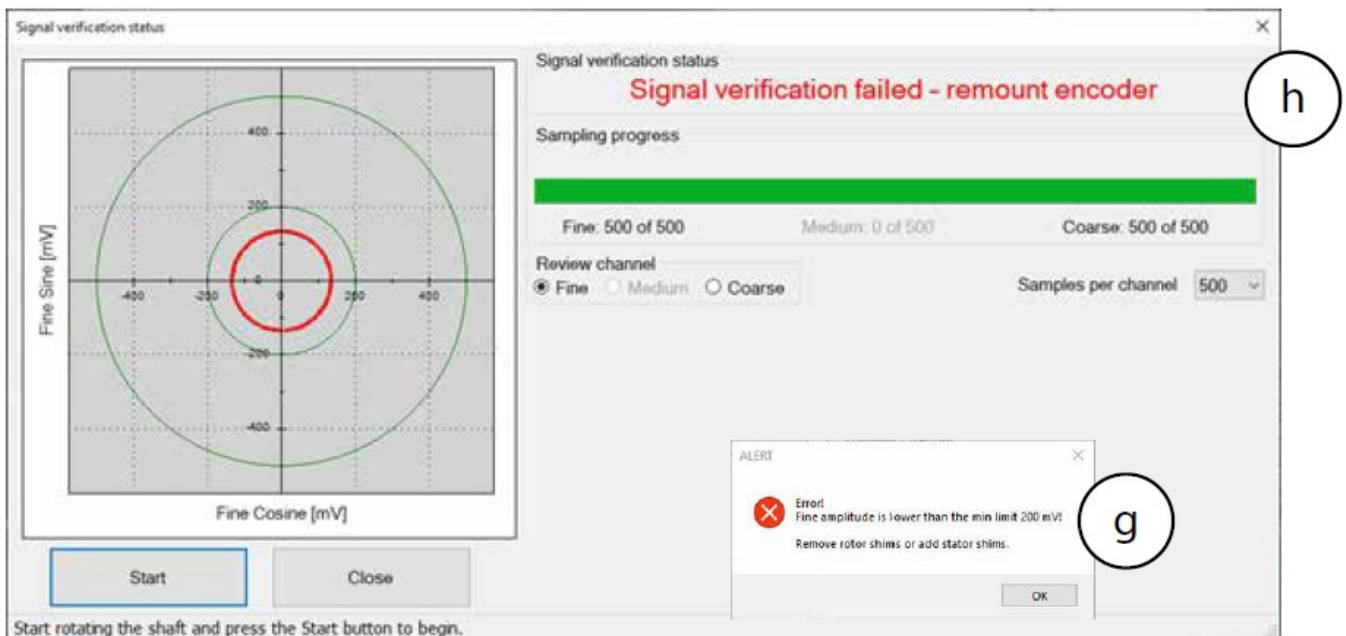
Signal verification status

×

400
200
0
-200
-400
-400
-200
0
200
400

Fine Sine [mV]

Fine Cosine [mV]

Start

Close

Signal verification status

Signal verification failed - remount encoder

h

Sampling progress

Fine: 500 of 500

Medium: 0 of 500

Coarse: 500 of 500

Review channel

Fine

Medium

Coarse

Samples per channel

500

ALERT

×

Error!
Fine amplitude is lower than the min limit 200 mV!

Remove rotor shims or add stator shims.

g

OK

Start rotating the shaft and press the Start button to begin.